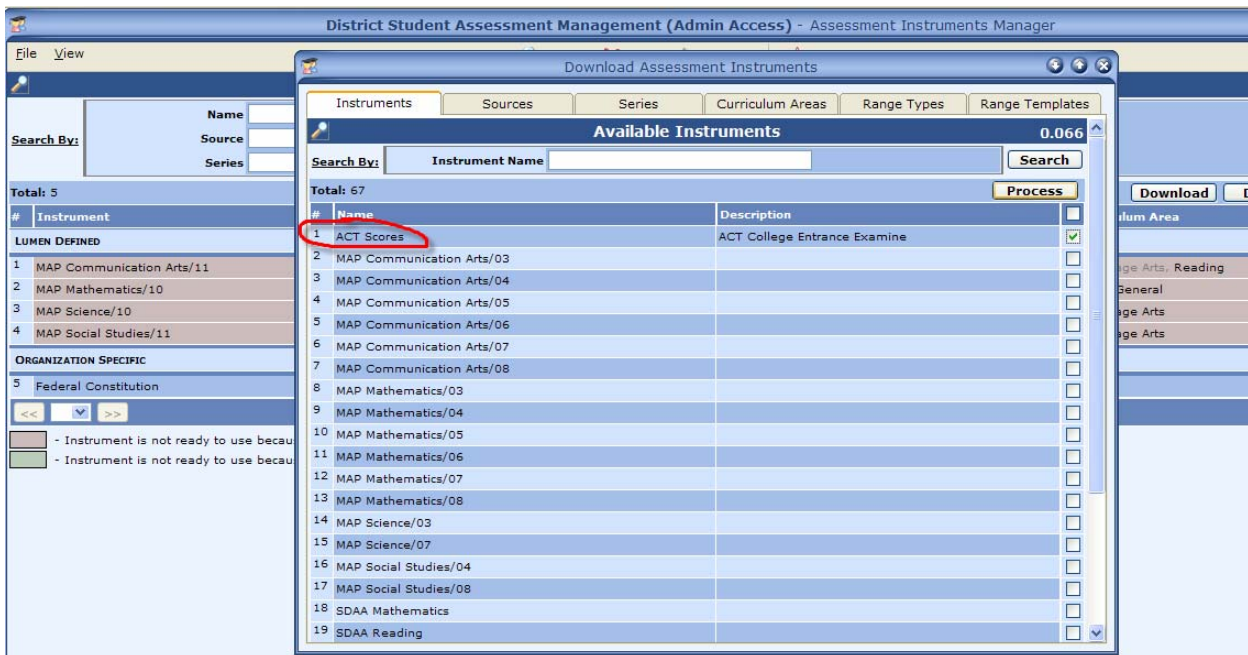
District Student Assessment Management (Admin Access) - Assessment Instruments Manager

File View

Search By: Name Source Series

Total: 5

# Instrument

LUMEN DEFINED

1 MAP Communication Arts/11
2 MAP Mathematics/10
3 MAP Science/10
4 MAP Social Studies/11

ORGANIZATION SPECIFIC

5 Federal Constitution

<< >>

- Instrument is not ready to use becau
- Instrument is not ready to use becau

Download

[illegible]lum Area

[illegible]ge Arts, Reading
General
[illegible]ge Arts
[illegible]ge Arts

Download Assessment Instruments

Instruments | Sources | Series | Curriculum Areas | Range Types | Range Templates

Available Instruments 0.066

Search By: Instrument Name Search

Total: 67 Process

| # | Name | Description | |
|---|---|---|---|
| 1 | ACT Scores | ACT College Entrance Examine | ☑ |
| 2 | MAP Communication Arts/03 | | ☐ |
| 3 | MAP Communication Arts/04 | | ☐ |
| 4 | MAP Communication Arts/05 | | ☐ |
| 5 | MAP Communication Arts/06 | | ☐ |
| 6 | MAP Communication Arts/07 | | ☐ |
| 7 | MAP Communication Arts/08 | | ☐ |
| 8 | MAP Mathematics/03 | | ☐ |
| 9 | MAP Mathematics/04 | | ☐ |
| 10 | MAP Mathematics/05 | | ☐ |
| 11 | MAP Mathematics/06 | | ☐ |
| 12 | MAP Mathematics/07 | | ☐ |
| 13 | MAP Mathematics/08 | | ☐ |
| 14 | MAP Science/03 | | ☐ |
| 15 | MAP Science/07 | | ☐ |
| 16 | MAP Social Studies/04 | | ☐ |
| 17 | MAP Social Studies/08 | | ☐ |
| 18 | SDAA Mathematics | | ☐ |
| 19 | SDAA Reading | | ☐ |